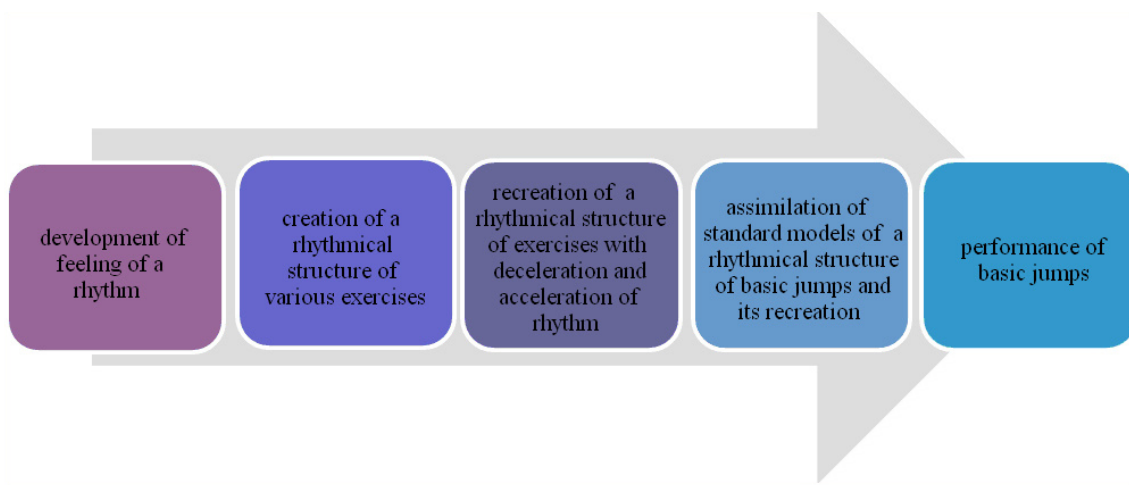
development of feeling of a rhythm

creation of a rhythmical structure of various exercises

recreation of a rhythmical structure of exercises with deceleration and acceleration of rhythm

assimilation of standard models of a rhythmical structure of basic jumps and its recreation

performance of basic jumps